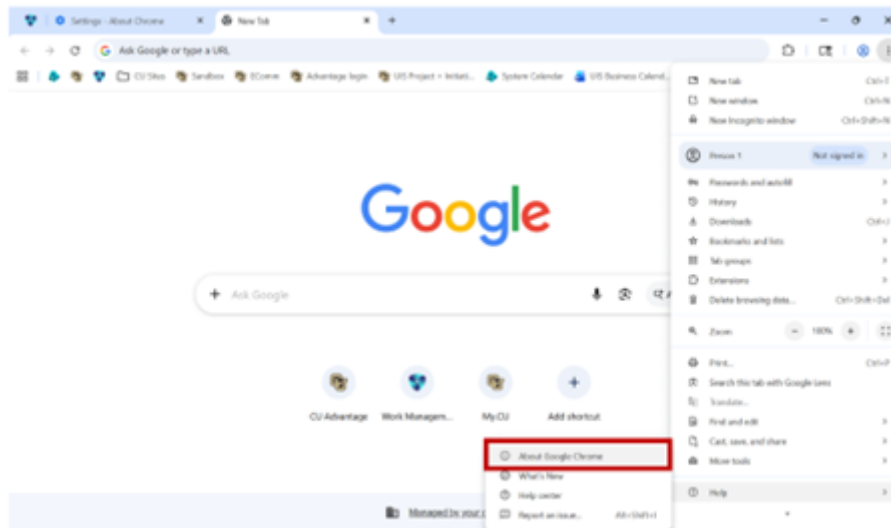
Settings - About Chrome
New Tab
Ask Google or type a URL
CU Sites Sandbox ECorrm Advantage login UIS Project + Initiati... System Calendar UIS Business Calend...

Google

Ask Google

CU Advantage Work Managem... MyCU Add shortcut

New tab Ctrl+T
New window Ctrl+N
New Incognito window Ctrl+Shift+N
Person 1 Not signed in
Passwords and autofill
History
Downloads Ctrl+J
Bookmarks and lists
Tab groups
Extensions
Delete browsing data... Ctrl+Shift+Del
Zoom − 100% +
Print... Ctrl+P
Search this tab with Google Lens
Translate...
Find and edit
Cast, save, and share
More tools
Help

About Google Chrome
What's New
Help center
Report an issue... Alt+Shift+I

Managed by your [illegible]